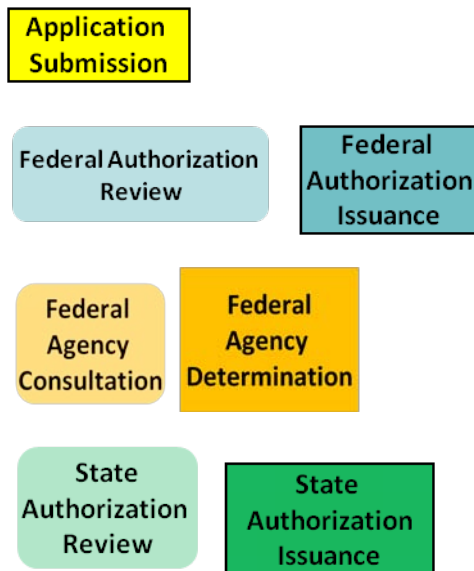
Application Submission

Federal Authorization Review

Federal Authorization Issuance

Federal Agency Consultation

Federal Agency Determination

State Authorization Review

State Authorization Issuance